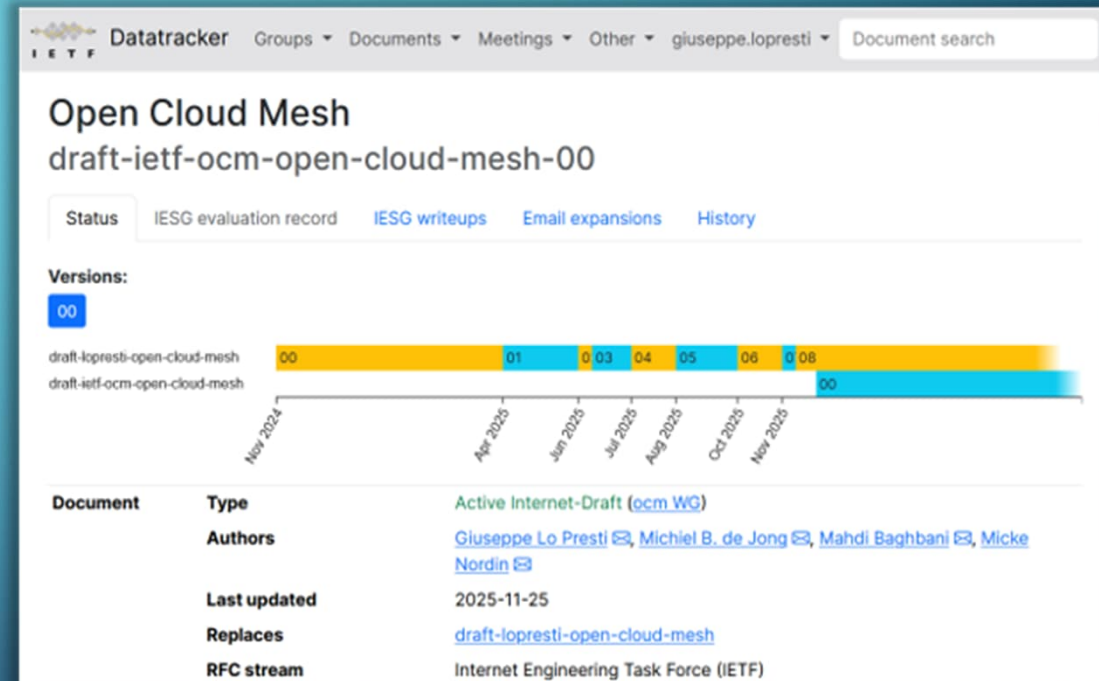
I E T F Datatracker Groups ▾ Documents ▾ Meetings ▾ Other ▾ giuseppe.lopresti ▾ Document search

Open Cloud Mesh
draft-ietf-ocm-open-cloud-mesh-00

Status IESG evaluation record IESG writeups Email expansions History

Versions:
00

draft-lopresti-open-cloud-mesh 00 01 0 03 04 05 06 0 08
draft-ietf-ocm-open-cloud-mesh 00

Nov 2024 Apr 2025 Jun 2025 Jul 2025 Aug 2025 Oct 2025 Nov 2025

| Document | Type | Active Internet-Draft (ocm WG) |
|---|---|---|
| | Authors | Giuseppe Lo Presti, Michiel B. de Jong, Mahdi Baghbani, Micke Nordin |
| | Last updated | 2025-11-25 |
| | Replaces | draft-lopresti-open-cloud-mesh |
| | RFC stream | Internet Engineering Task Force (IETF) |